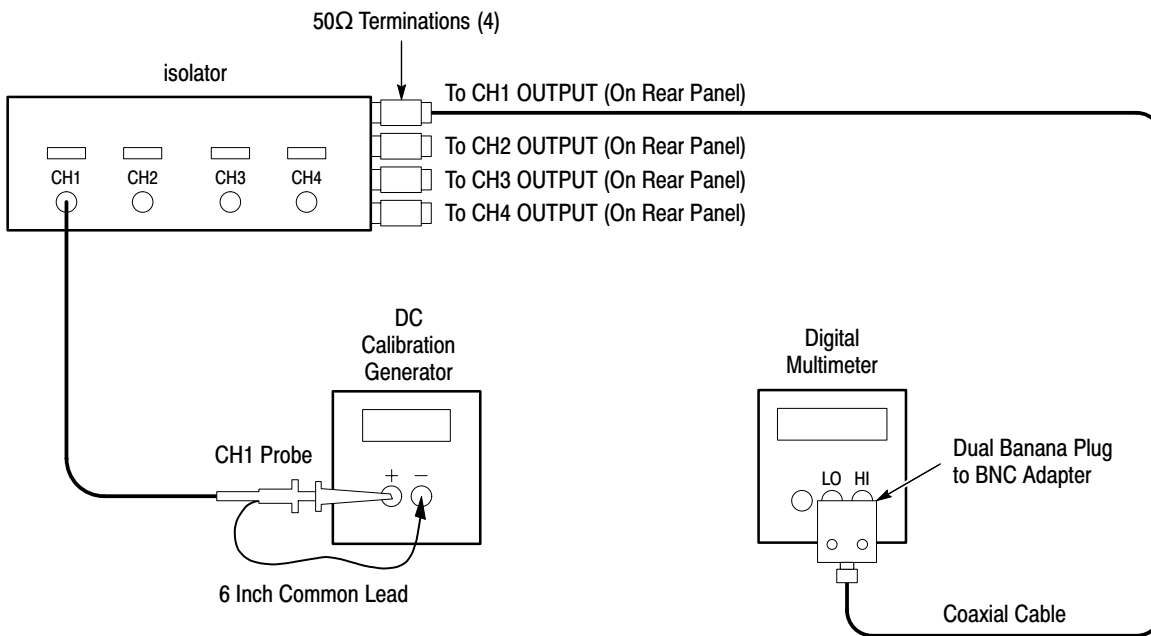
50Ω Terminations (4)

isolator

To CH1 OUTPUT (On Rear Panel)

To CH2 OUTPUT (On Rear Panel)

To CH3 OUTPUT (On Rear Panel)

To CH4 OUTPUT (On Rear Panel)

CH1 CH2 CH3 CH4

DC Calibration Generator

Digital Multimeter

CH1 Probe

+ −

LO HI

Dual Banana Plug to BNC Adapter

6 Inch Common Lead

Coaxial Cable